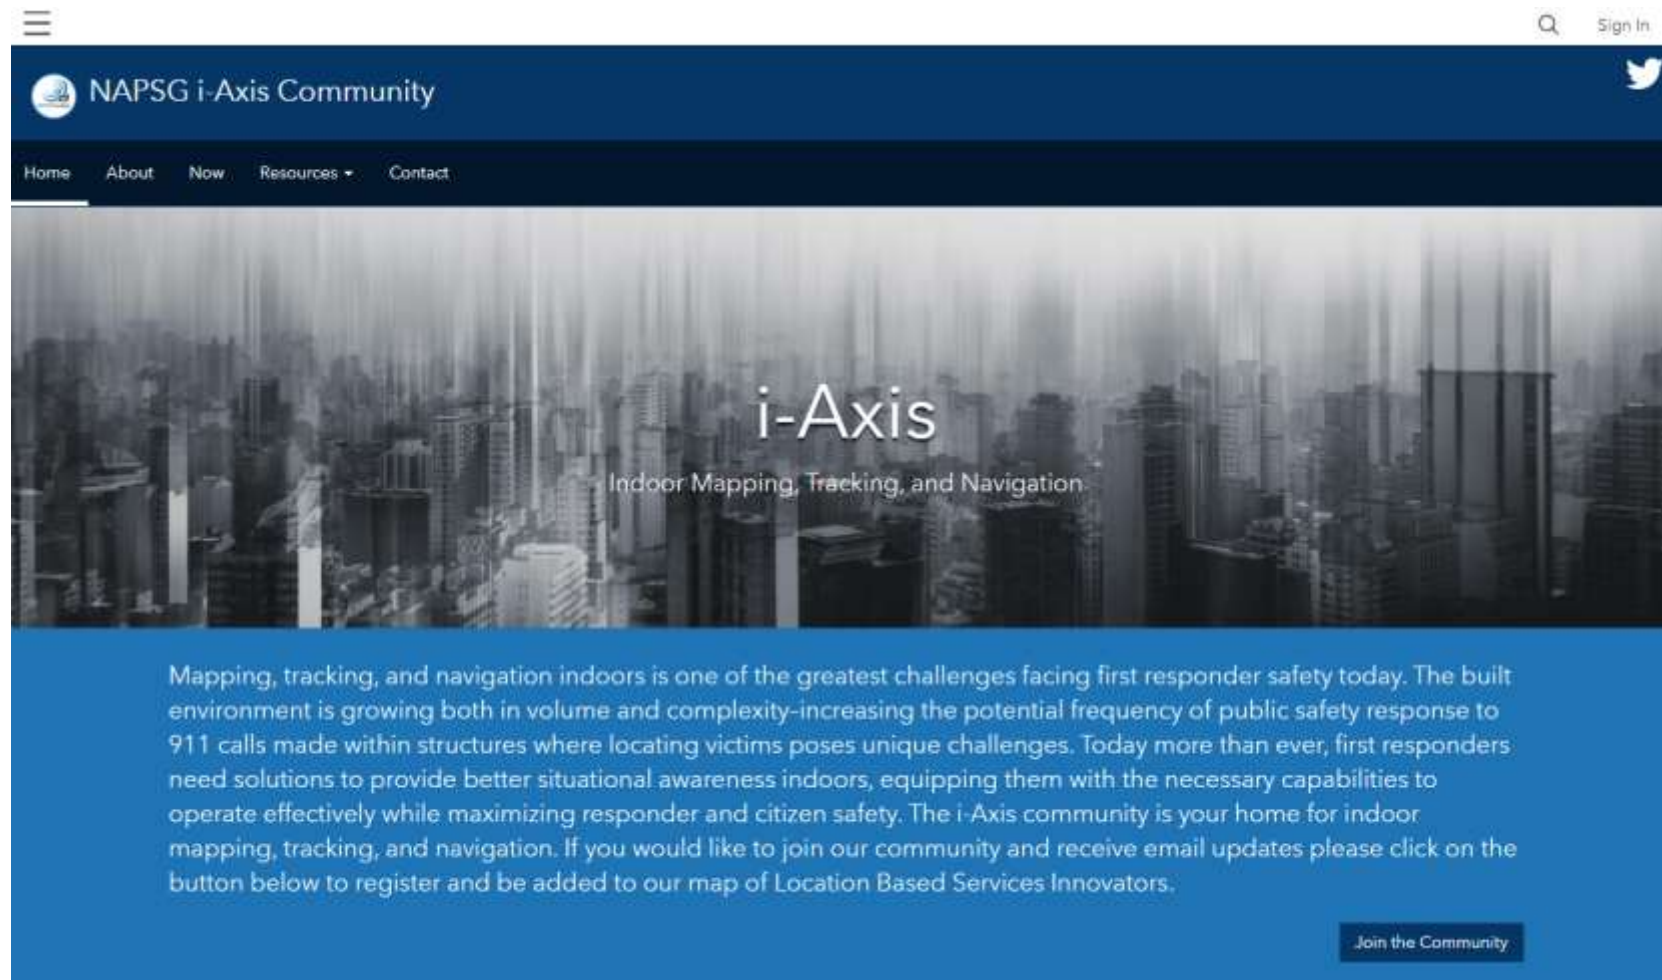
Sign In

NAPSG i-Axis Community

Home About Now Resources Contact

i-Axis

Indoor Mapping, Tracking, and Navigation

Mapping, tracking, and navigation indoors is one of the greatest challenges facing first responder safety today. The built environment is growing both in volume and complexity-increasing the potential frequency of public safety response to 911 calls made within structures where locating victims poses unique challenges. Today more than ever, first responders need solutions to provide better situational awareness indoors, equipping them with the necessary capabilities to operate effectively while maximizing responder and citizen safety. The i-Axis community is your home for indoor mapping, tracking, and navigation. If you would like to join our community and receive email updates please click on the button below to register and be added to our map of Location Based Services Innovators.

Join the Community